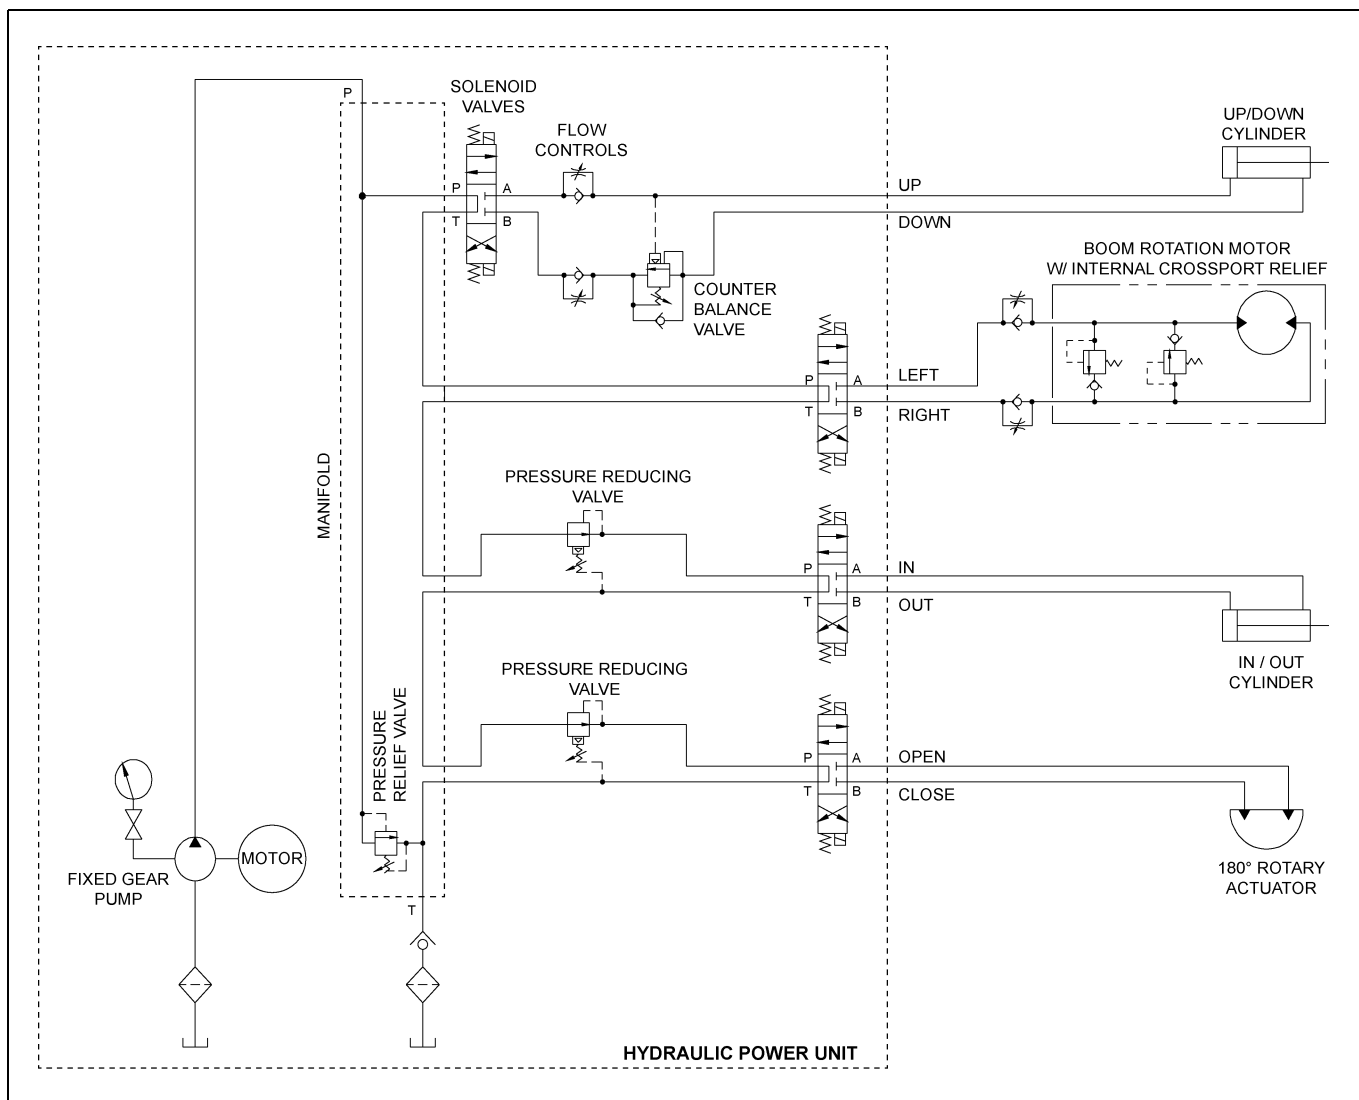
P
SOLENOID VALVES
FLOW CONTROLS
UP/DOWN CYLINDER
P A
T B
UP
DOWN
COUNTER BALANCE VALVE
BOOM ROTATION MOTOR W/ INTERNAL CROSSPORT RELIEF
P A
T B
LEFT
RIGHT
MANIFOLD
PRESSURE REDUCING VALVE
P A
T B
IN
OUT
IN / OUT CYLINDER
PRESSURE REDUCING VALVE
PRESSURE RELIEF VALVE
P A
T B
OPEN
CLOSE
MOTOR
FIXED GEAR PUMP
180° ROTARY ACTUATOR
T
HYDRAULIC POWER UNIT